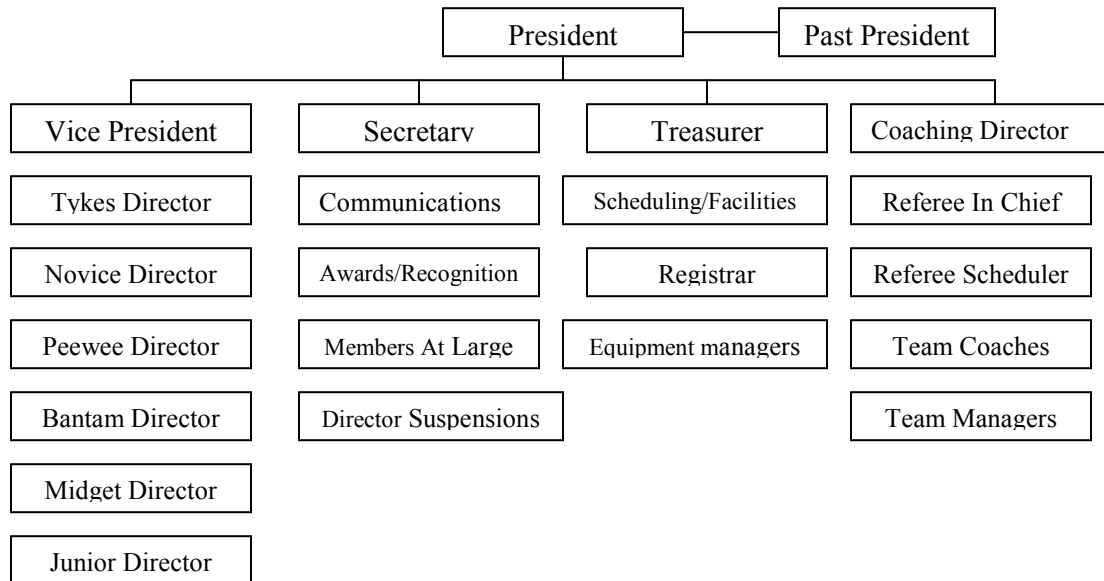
President
Past President

Vice President
Tykes Director
Novice Director
Peewee Director
Bantam Director
Midget Director
Junior Director

Secretary
Communications
Awards/Recognition
Members At Large
Director Suspensions

Treasurer
Scheduling/Facilities
Registrar
Equipment managers

Coaching Director
Referee In Chief
Referee Scheduler
Team Coaches
Team Managers